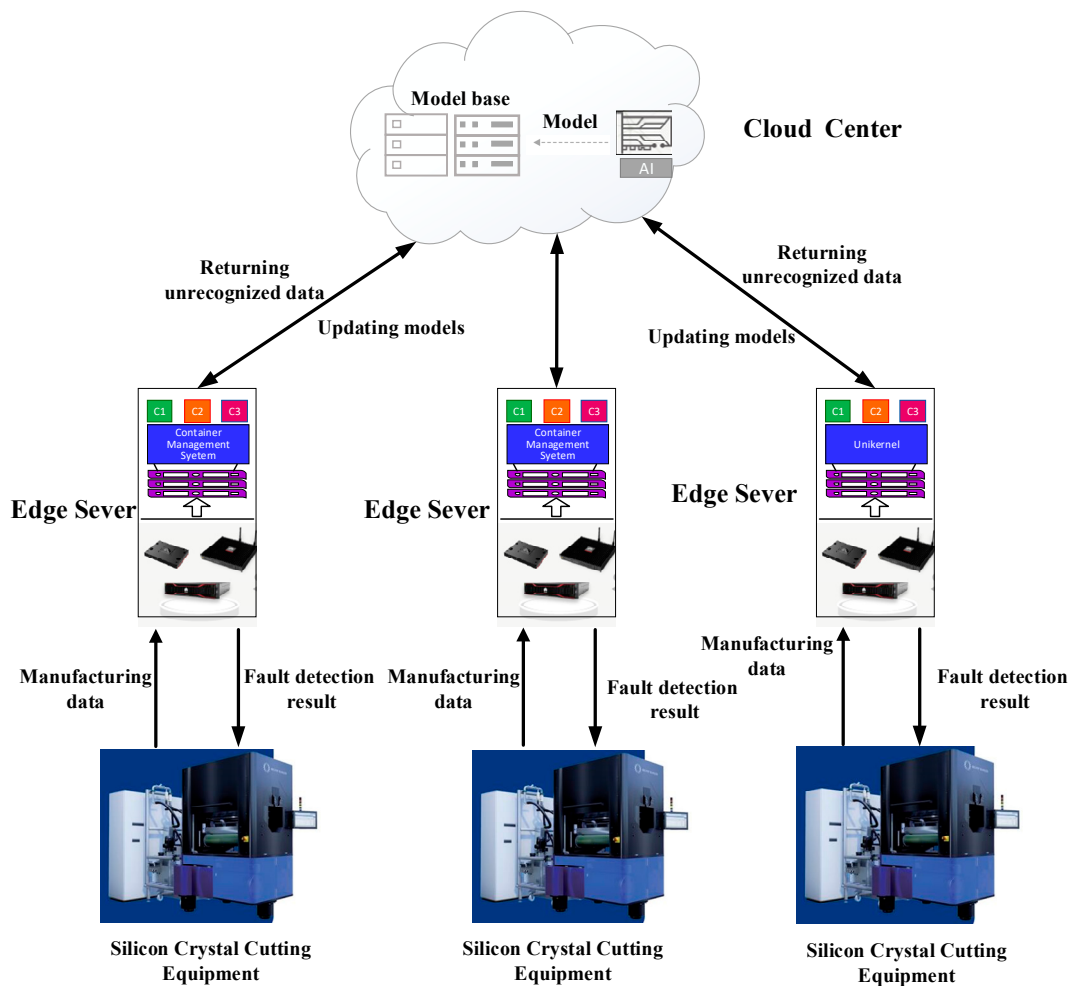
Model base

Model

AI

Cloud Center

Returning unrecognized data

Updating models

Returning unrecognized data

Updating models

C1 C2 C3

Container Management Syetem

Edge Sever

C1 C2 C3

Container Management Syetem

Edge Sever

C1 C2 C3

Unikernel

Edge Sever

Manufacturing data

Fault detection result

Manufacturing data

Fault detection result

Manufacturing data

Fault detection result

Silicon Crystal Cutting Equipment

Silicon Crystal Cutting Equipment

Silicon Crystal Cutting Equipment